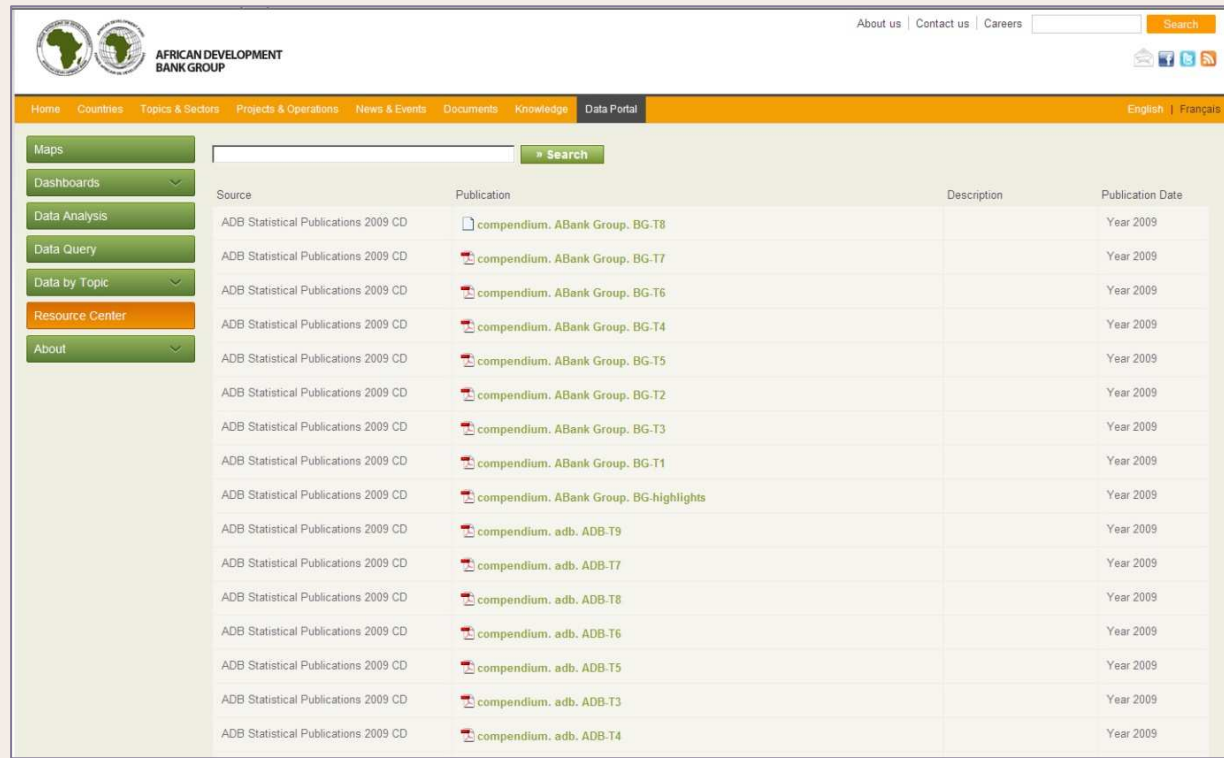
AFRICAN DEVELOPMENT BANK GROUP

About us | Contact us | Careers | Search

Home Countries Topics & Sectors Projects & Operations News & Events Documents Knowledge Data Portal

English | Français

Maps
Dashboards
Data Analysis
Data Query
Data by Topic
Resource Center
About

» Search

| Source | Publication | Description | Publication Date |
|---|---|---|---|
| ADB Statistical Publications 2009 CD | compendium. ABank Group. BG-T8 | | Year 2009 |
| ADB Statistical Publications 2009 CD | compendium. ABank Group. BG-T7 | | Year 2009 |
| ADB Statistical Publications 2009 CD | compendium. ABank Group. BG-T6 | | Year 2009 |
| ADB Statistical Publications 2009 CD | compendium. ABank Group. BG-T4 | | Year 2009 |
| ADB Statistical Publications 2009 CD | compendium. ABank Group. BG-T5 | | Year 2009 |
| ADB Statistical Publications 2009 CD | compendium. ABank Group. BG-T2 | | Year 2009 |
| ADB Statistical Publications 2009 CD | compendium. ABank Group. BG-T3 | | Year 2009 |
| ADB Statistical Publications 2009 CD | compendium. ABank Group. BG-T1 | | Year 2009 |
| ADB Statistical Publications 2009 CD | compendium. ABank Group. BG-highlights | | Year 2009 |
| ADB Statistical Publications 2009 CD | compendium. adb. ADB-T9 | | Year 2009 |
| ADB Statistical Publications 2009 CD | compendium. adb. ADB-T7 | | Year 2009 |
| ADB Statistical Publications 2009 CD | compendium. adb. ADB-T8 | | Year 2009 |
| ADB Statistical Publications 2009 CD | compendium. adb. ADB-T6 | | Year 2009 |
| ADB Statistical Publications 2009 CD | compendium. adb. ADB-T5 | | Year 2009 |
| ADB Statistical Publications 2009 CD | compendium. adb. ADB-T3 | | Year 2009 |
| ADB Statistical Publications 2009 CD | compendium. adb. ADB-T4 | | Year 2009 |